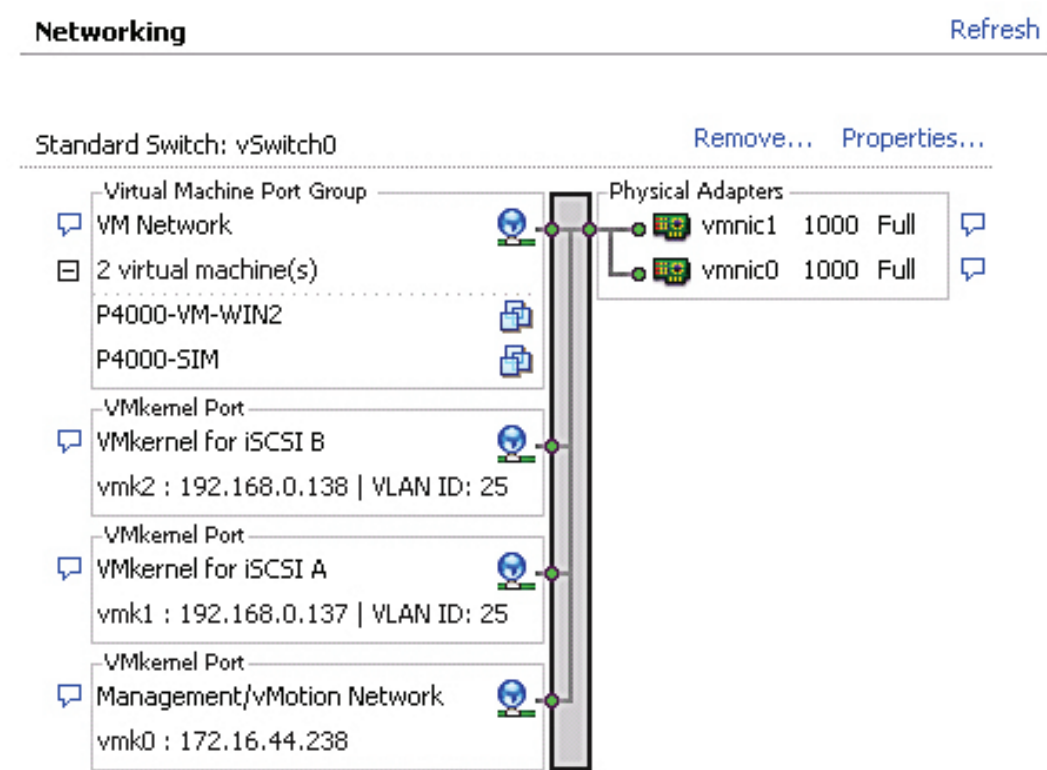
Networking

Refresh

Standard Switch: vSwitch0

Remove... Properties...

Virtual Machine Port Group

VM Network

2 virtual machine(s)

P4000-VM-WIN2

P4000-SIM

Physical Adapters

vmnic1 1000 Full

vmnic0 1000 Full

VMkernel Port

VMkernel for iSCSI B

vmk2 : 192.168.0.138 | VLAN ID: 25

VMkernel Port

VMkernel for iSCSI A

vmk1 : 192.168.0.137 | VLAN ID: 25

VMkernel Port

Management/vMotion Network

vmk0 : 172.16.44.238